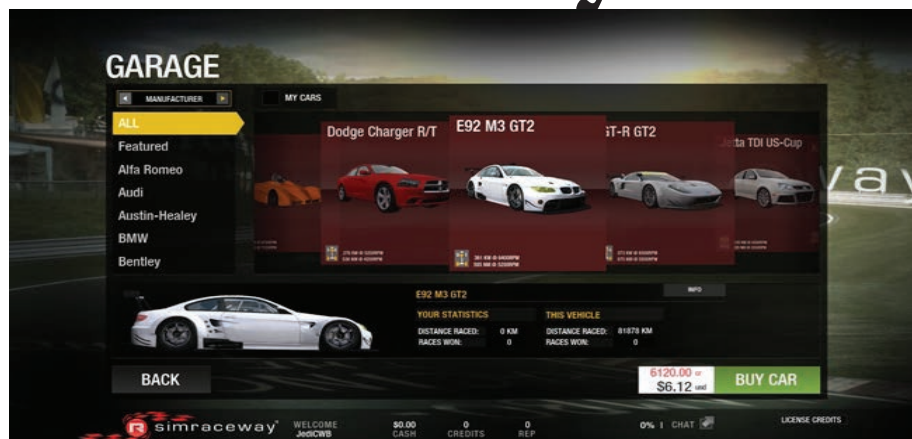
GARAGE

MANUFACTURER

MY CARS

ALL
Featured
Alfa Romeo
Audi
Austin-Healey
BMW
Bentley

Dodge Charger R/T

E92 M3 GT2

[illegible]T-R GT2

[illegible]tta TDI US-Cup

E92 M3 GT2

INFO

YOUR STATISTICS
DISTANCE RACED: 0 KM
RACES WON: 0

THIS VEHICLE
DISTANCE RACED: 81878 KM
RACES WON: 0

BACK

6120.00 or
$6.12 usd

BUY CAR

simraceway

WELCOME
JediCWB

$0.00
CASH

0
CREDITS

0
REP

0% | CHAT

LICENSE CREDITS